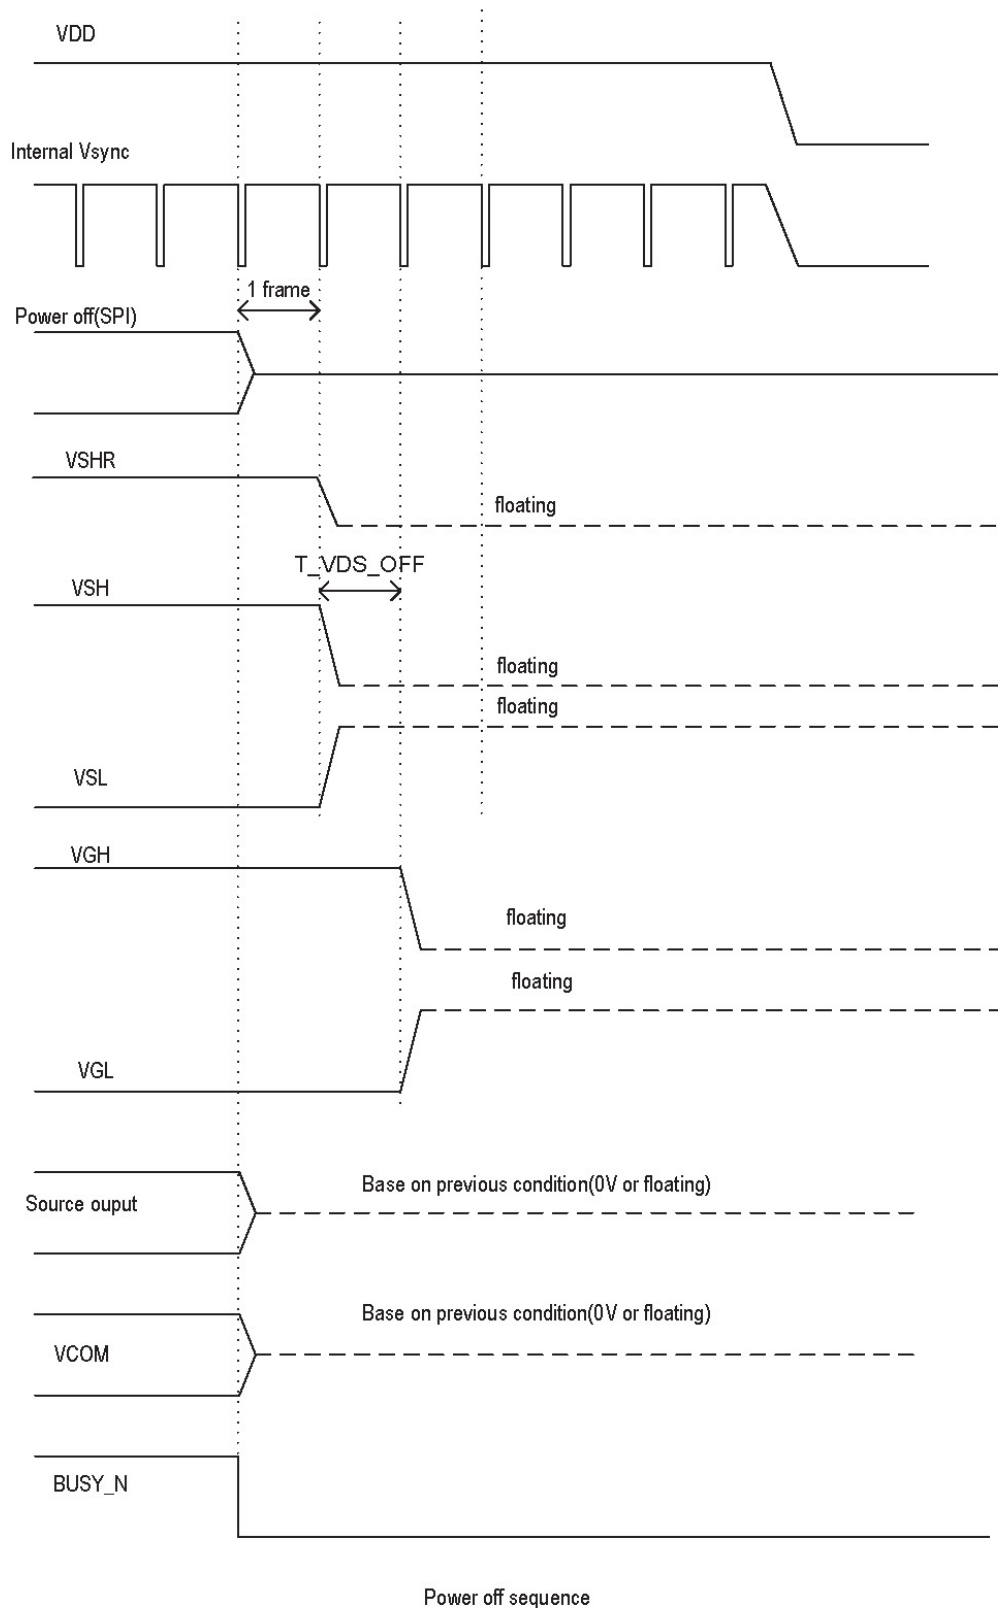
VDD

Internal Vsync

1 frame

Power off(SPI)

VSHR

floating

T_VDS_OFF

VSH

floating

floating

VSL

VGH

floating

floating

VGL

Source ouput

Base on previous condition(0V or floating)

VCOM

Base on previous condition(0V or floating)

BUSY_N

Power off sequence